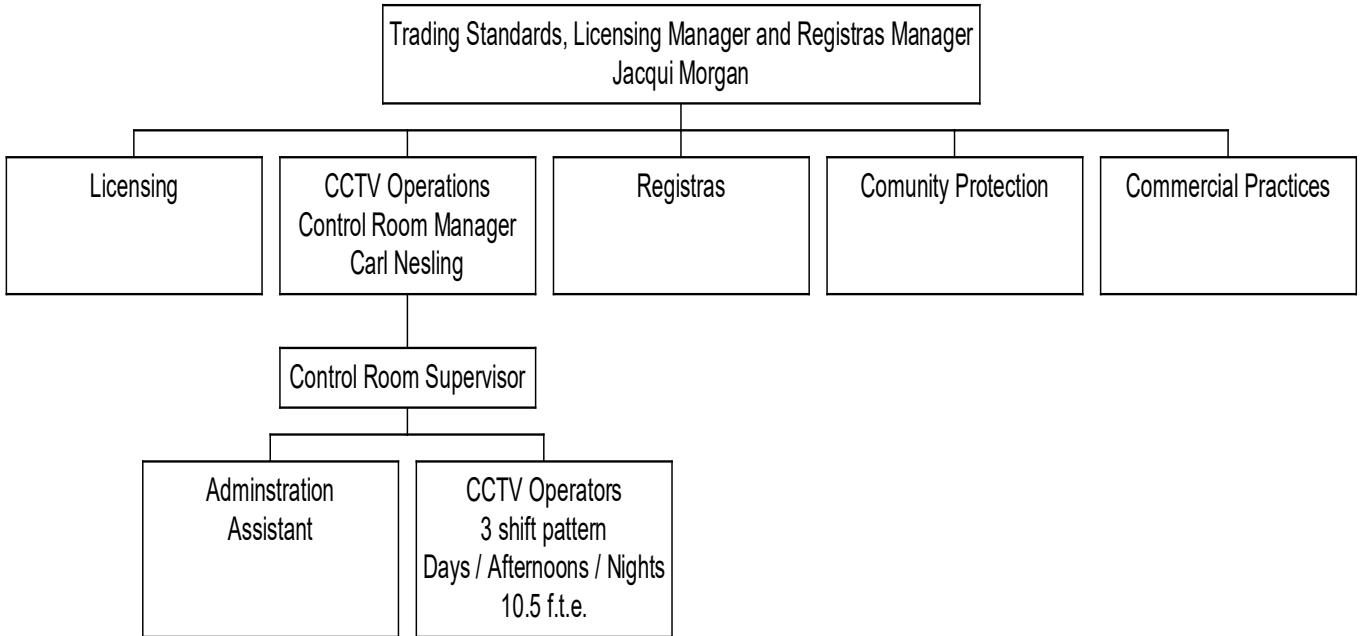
Trading Standards, Licensing Manager and Registras Manager
Jacqui Morgan

Licensing

CCTV Operations
Control Room Manager
Carl Nesling

Registras

Comunity Protection

Commercial Practices

Control Room Supervisor

Adminstration
Assistant

CCTV Operators
3 shift pattern
Days / Afternoons / Nights
10.5 f.t.e.